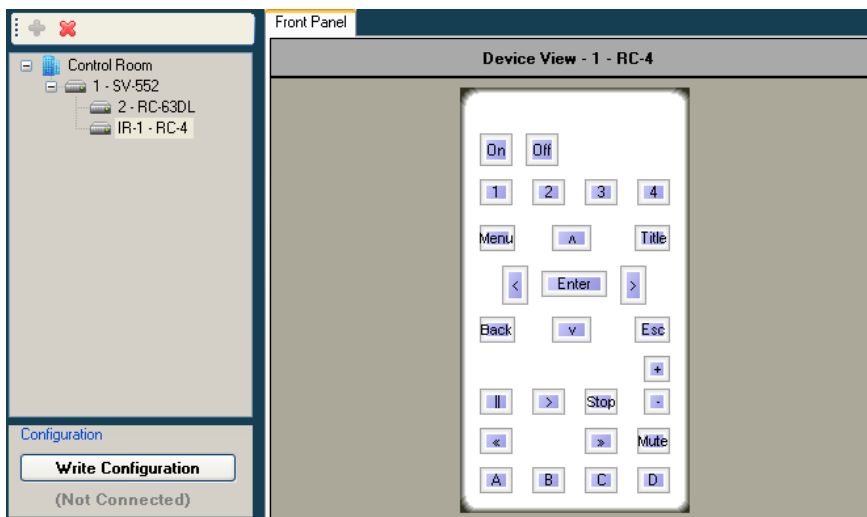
Control Room
1 - SV-552
2 - RC-63DL
IR-1 - RC-4

Configuration
Write Configuration
(Not Connected)

Front Panel

Device View - 1 - RC-4

On Off
1 2 3 4
Menu ^ Title
< Enter >
Back v Esc
+
|| > Stop -
« » Mute
A B C D